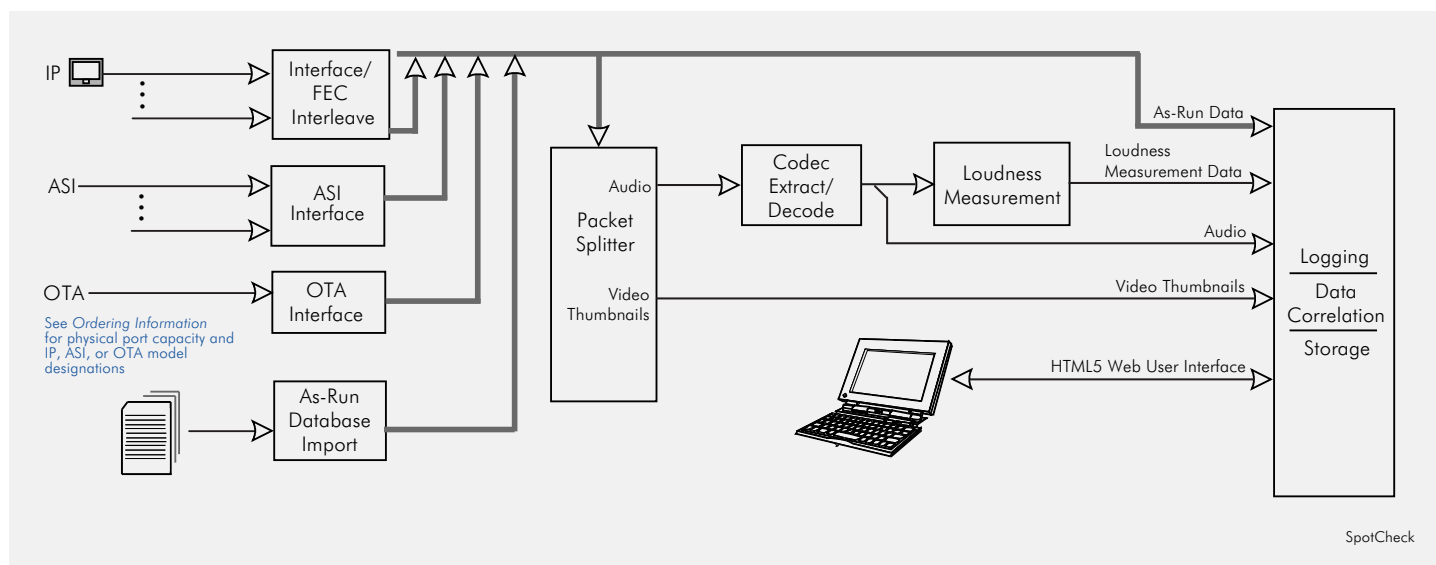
IP

ASI

OTA

See Ordering Information for physical port capacity and IP, ASI, or OTA model designations

Interface/ FEC Interleave

ASI Interface

OTA Interface

As-Run Database Import

Audio

Packet Splitter

Video Thumbnails

Codec Extract/ Decode

Loudness Measurement

As-Run Data

Loudness Measurement Data

Audio

Video Thumbnails

HTML5 Web User Interface

Logging

Data Correlation

Storage

SpotCheck